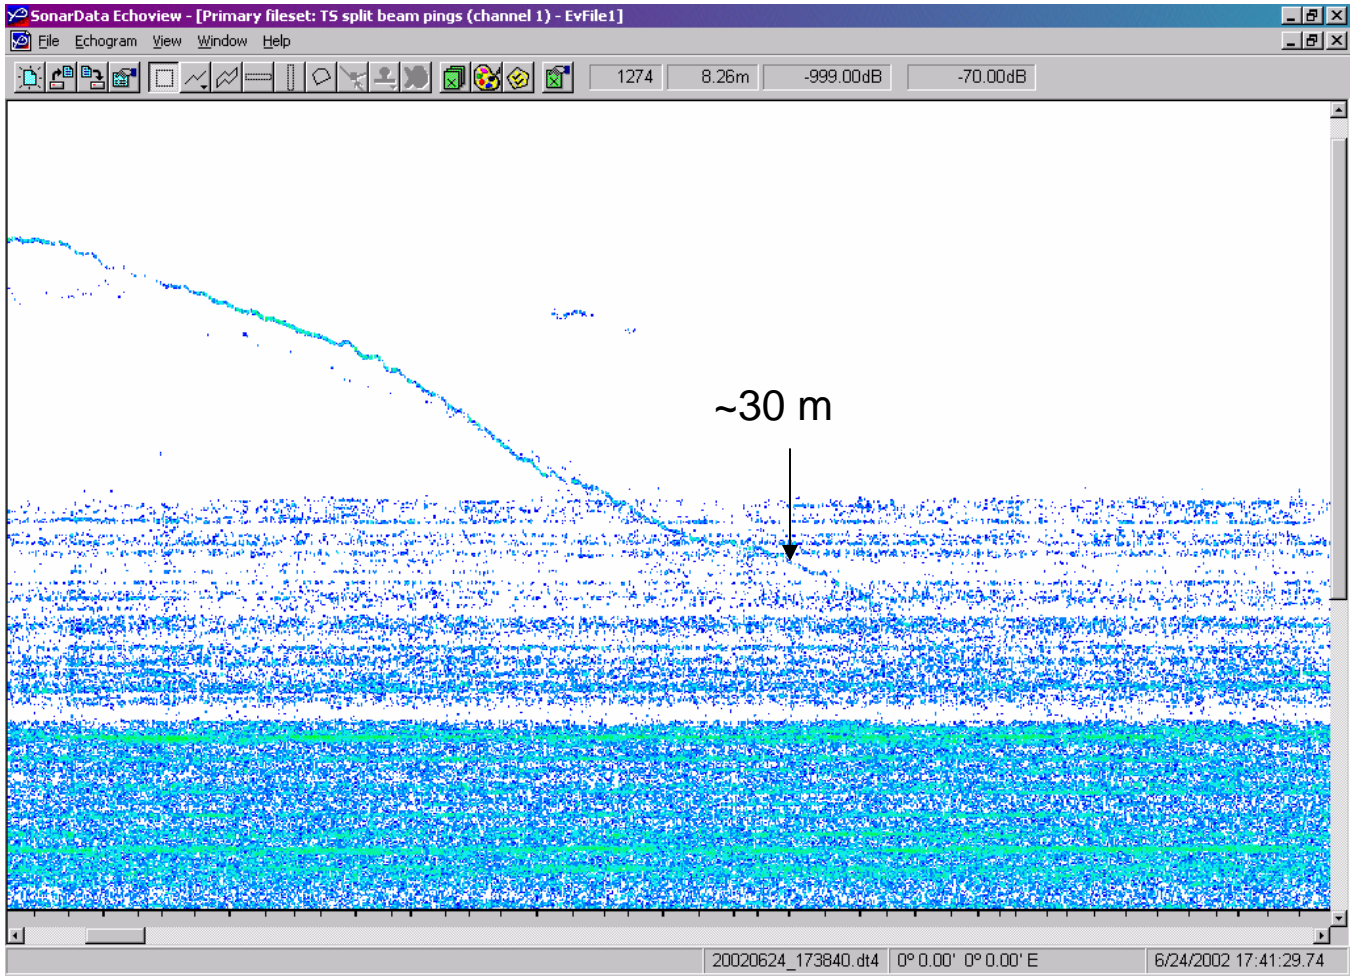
SonarData Echoview - [Primary fileset: TS split beam pings (channel 1) - EvFile1]

File Echogram View Window Help

1274 8.26m -999.00dB -70.00dB

~30 m

20020624_173840.dt4 0° 0.00' 0° 0.00' E 6/24/2002 17:41:29.74